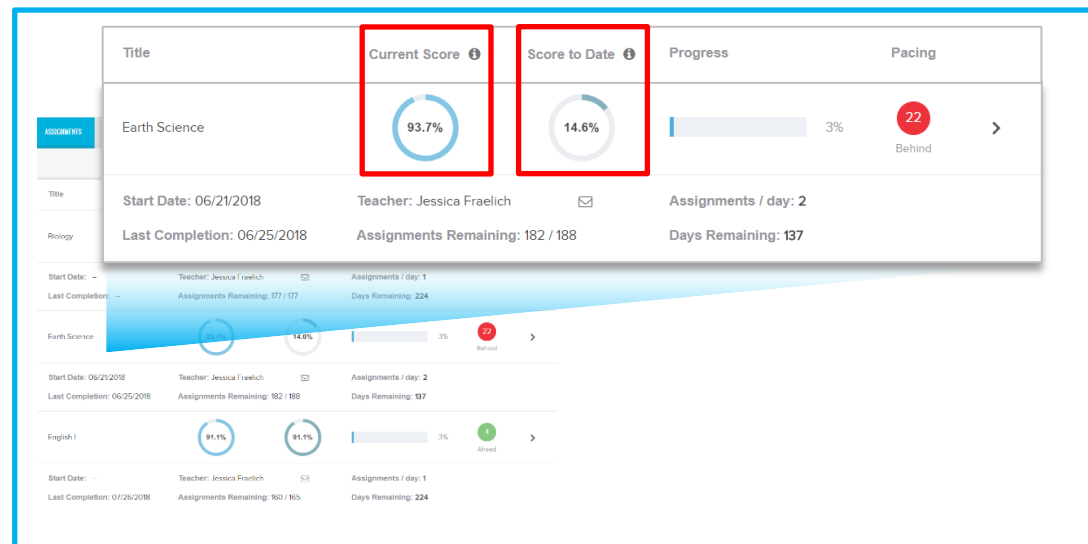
| Title | Current Score | Score to Date | Progress | Pacing |
|---|---|---|---|---|
| Earth Science | 93.7% | 14.6% | 3% | 22 Behind |

Start Date: 06/21/2018
Teacher: Jessica Fraelich
Assignments / day: 2
Last Completion: 06/25/2018
Assignments Remaining: 182 / 188
Days Remaining: 137

ASSIGNMENTS

Title

Biology

Start Date: –
Teacher: Jessica Fraelich
Assignments / day: 1
Last Completion: –
Assignments Remaining: 177 / 177
Days Remaining: 224

Earth Science
14.6%
3%
22 Behind

Start Date: 06/21/2018
Teacher: Jessica Fraelich
Assignments / day: 2
Last Completion: 06/25/2018
Assignments Remaining: 182 / 188
Days Remaining: 137

English I
91.1%
91.1%
3%
4 Ahead

Start Date: -
Teacher: Jessica Fraelich
Assignments / day: 1
Last Completion: 07/26/2018
Assignments Remaining: 160 / 165
Days Remaining: 224